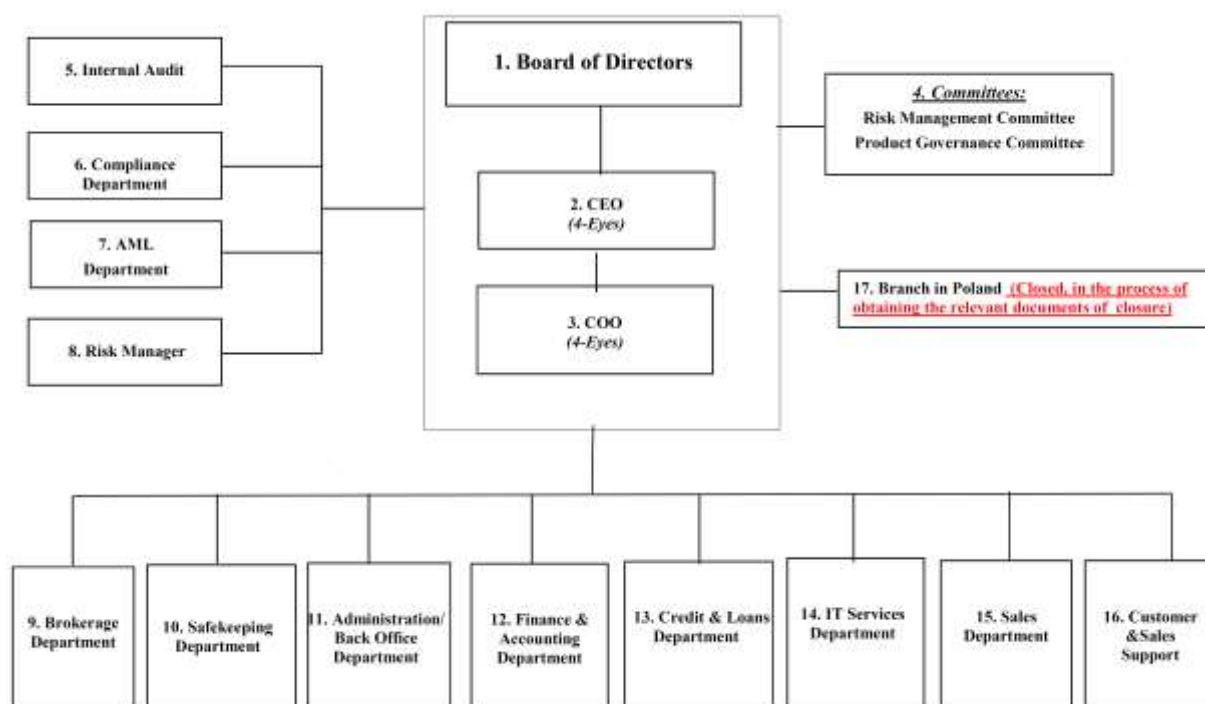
5. Internal Audit

6. Compliance Department

7. AML Department

8. Risk Manager

1. Board of Directors

2. CEO
(4-Eyes)

3. COO
(4-Eyes)

4. Committees:
Risk Management Committee
Product Governance Committee

17. Branch in Poland (Closed, in the process of obtaining the relevant documents of closure)

9. Brokerage Department

10. Safekeeping Department

11. Administration/ Back Office Department

12. Finance & Accounting Department

13. Credit & Loans Department

14. IT Services Department

15. Sales Department

16. Customer &Sales Support